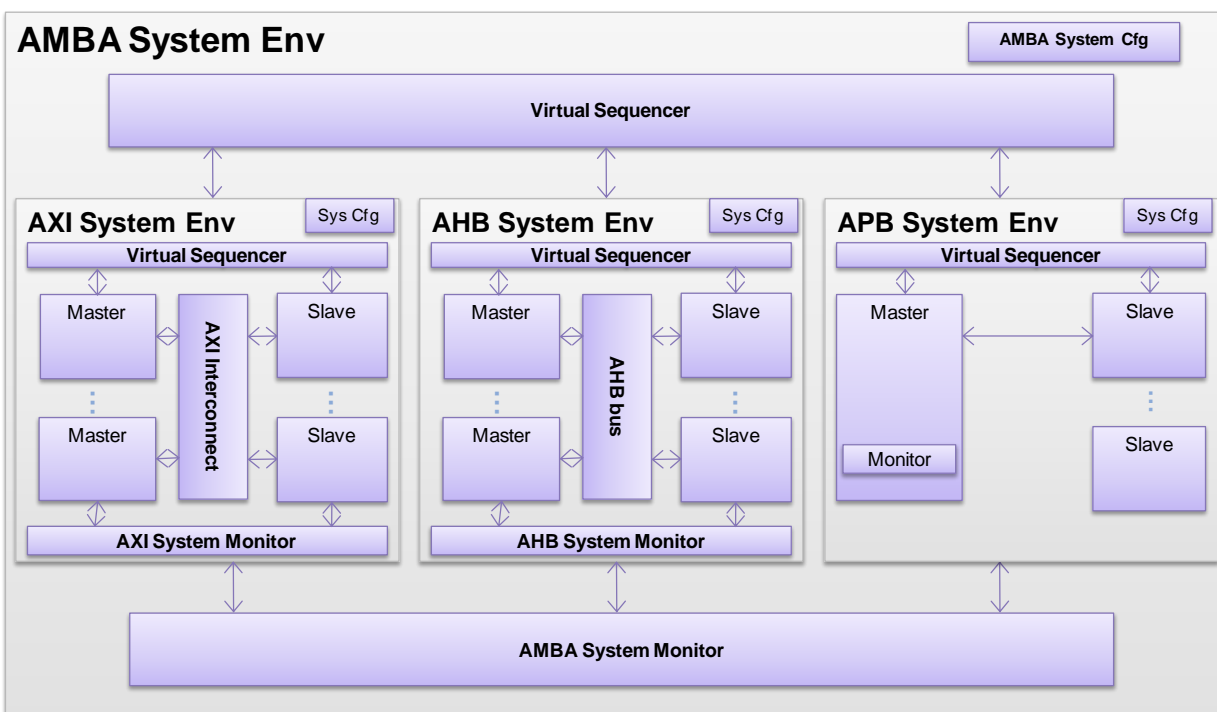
AMBA System Env

AMBA System Cfg

Virtual Sequencer

AXI System Env

Sys Cfg

Virtual Sequencer

Master

Master

AXI Interconnect

Slave

Slave

AXI System Monitor

AHB System Env

Sys Cfg

Virtual Sequencer

Master

Master

AHB bus

Slave

Slave

AHB System Monitor

APB System Env

Sys Cfg

Virtual Sequencer

Master

Monitor

Slave

Slave

AMBA System Monitor